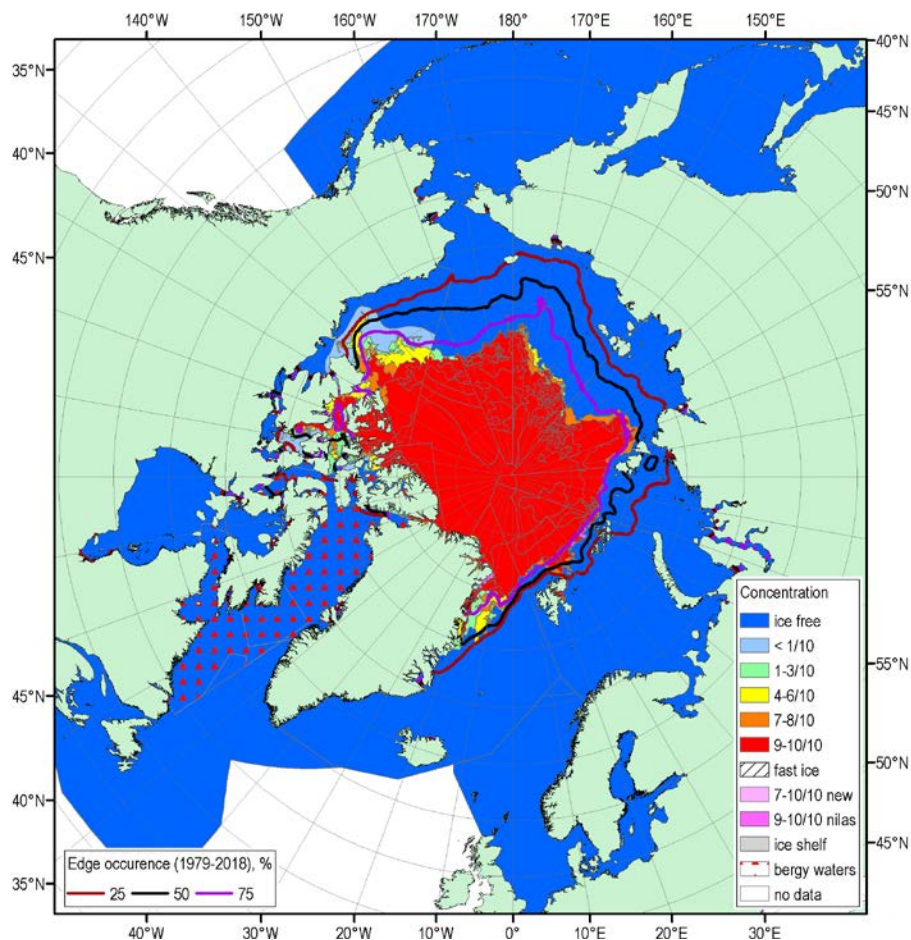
140°W 150°W 160°W 170°W 180° 170°E 160°E 150°E

35°N
40°N
45°N
45°N
40°N
35°N

40°N
45°N
50°N
55°N
55°N
50°N
45°N

40°W 30°W 20°W 10°W 0° 10°E 20°E 30°E

Concentration
ice free
< 1/10
1-3/10
4-6/10
7-8/10
9-10/10
fast ice
7-10/10 new
9-10/10 nilas
ice shelf
bergy waters
no data

Edge occurence (1979-2018), %
25
50
75